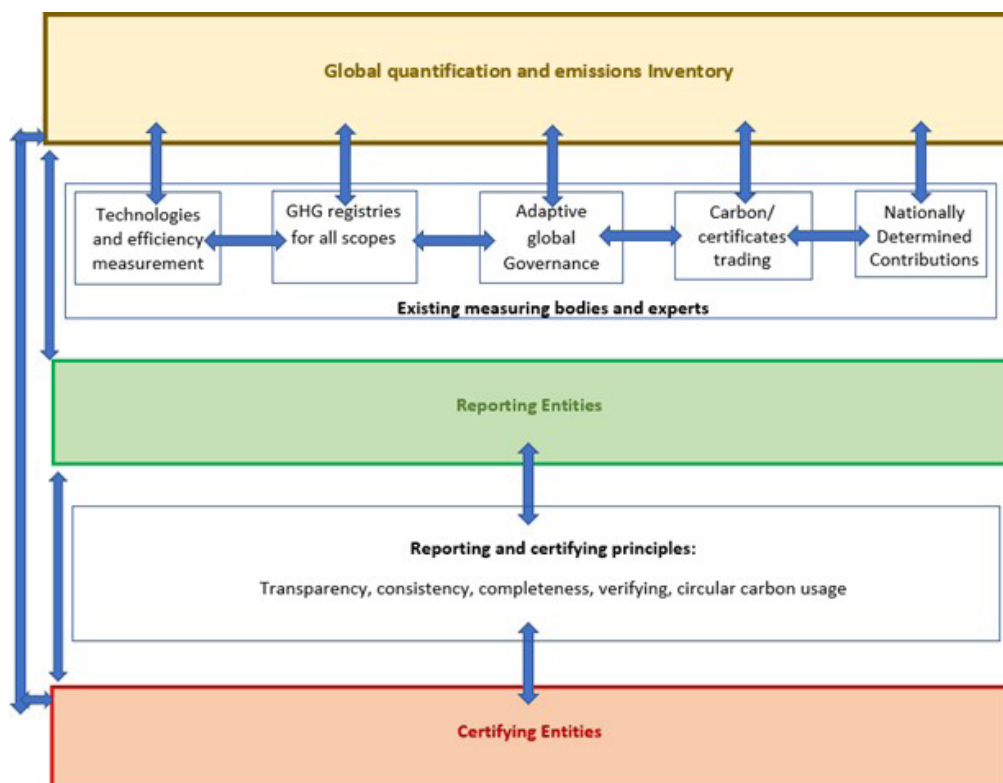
Global quantification and emissions Inventory

Technologies and efficiency measurement

GHG registries for all scopes

Adaptive global Governance

Carbon/ certificates trading

Nationally Determined Contributions

Existing measuring bodies and experts

Reporting Entities

Reporting and certifying principles:

Transparency, consistency, completeness, verifying, circular carbon usage

Certifying Entities